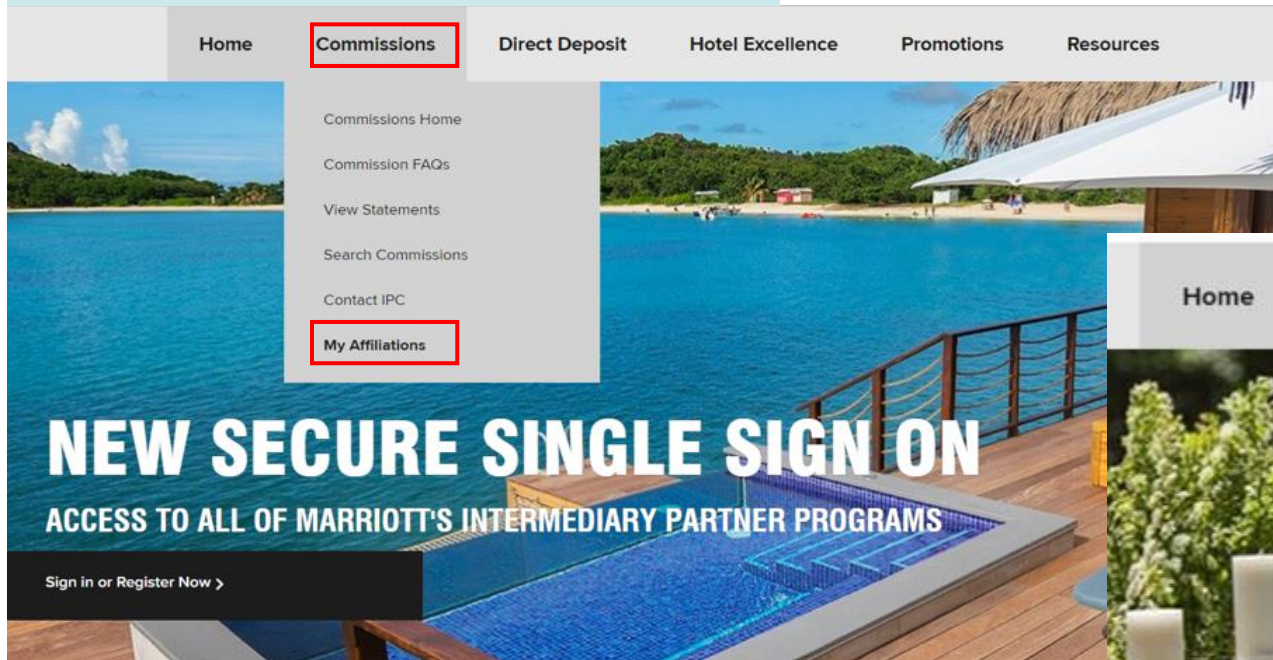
Home Commissions Direct Deposit Hotel Excellence Promotions Resources

Commissions Home
Commission FAQs
View Statements
Search Commissions
Contact IPC
My Affiliations

Home

NEW SECURE SINGLE SIGN ON

ACCESS TO ALL OF MARRIOTT'S INTERMEDIARY PARTNER PROGRAMS

Sign in or Register Now ›